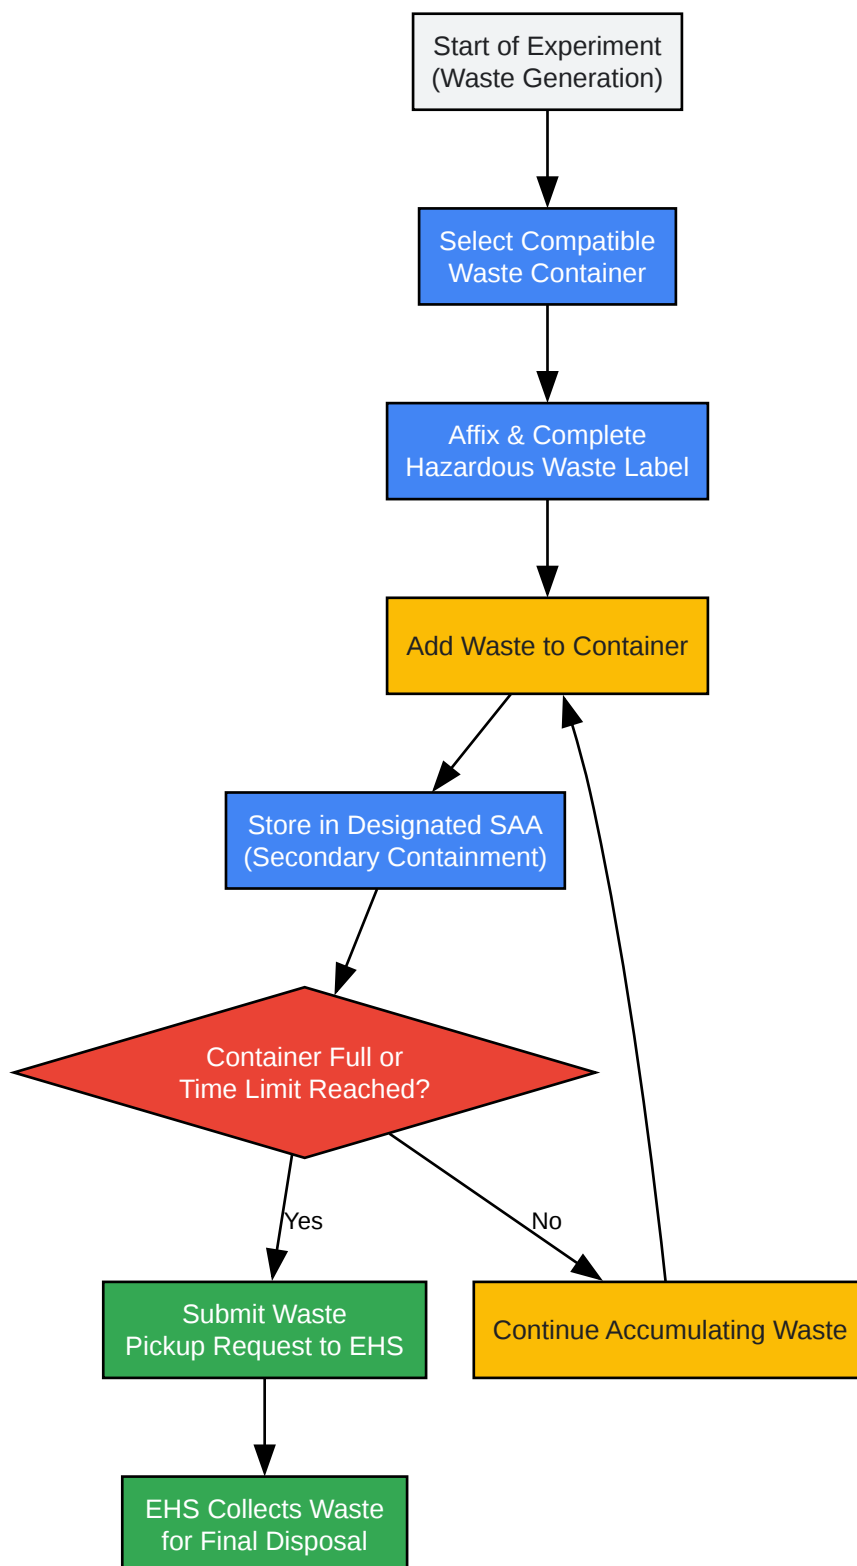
Start of Experiment
(Waste Generation)

Select Compatible
Waste Container

Affix & Complete
Hazardous Waste Label

Add Waste to Container

Store in Designated SAA
(Secondary Containment)

Container Full or
Time Limit Reached?

Yes

No

Submit Waste
Pickup Request to EHS

Continue Accumulating Waste

EHS Collects Waste
for Final Disposal